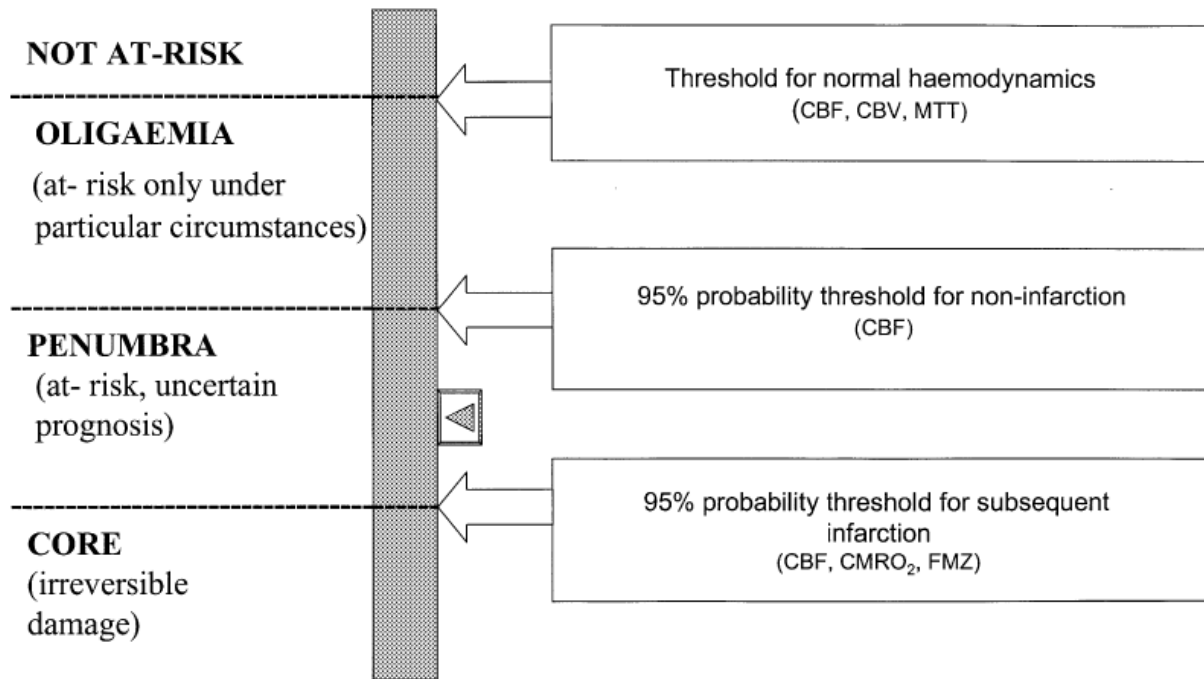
NOT AT-RISK

OLIGAEMIA
(at- risk only under particular circumstances)

PENUMBRA
(at- risk, uncertain prognosis)

CORE
(irreversible damage)

Threshold for normal haemodynamics
(CBF, CBV, MTT)

95% probability threshold for non-infarction
(CBF)

95% probability threshold for subsequent infarction
(CBF, $CMRO_2$, FMZ)